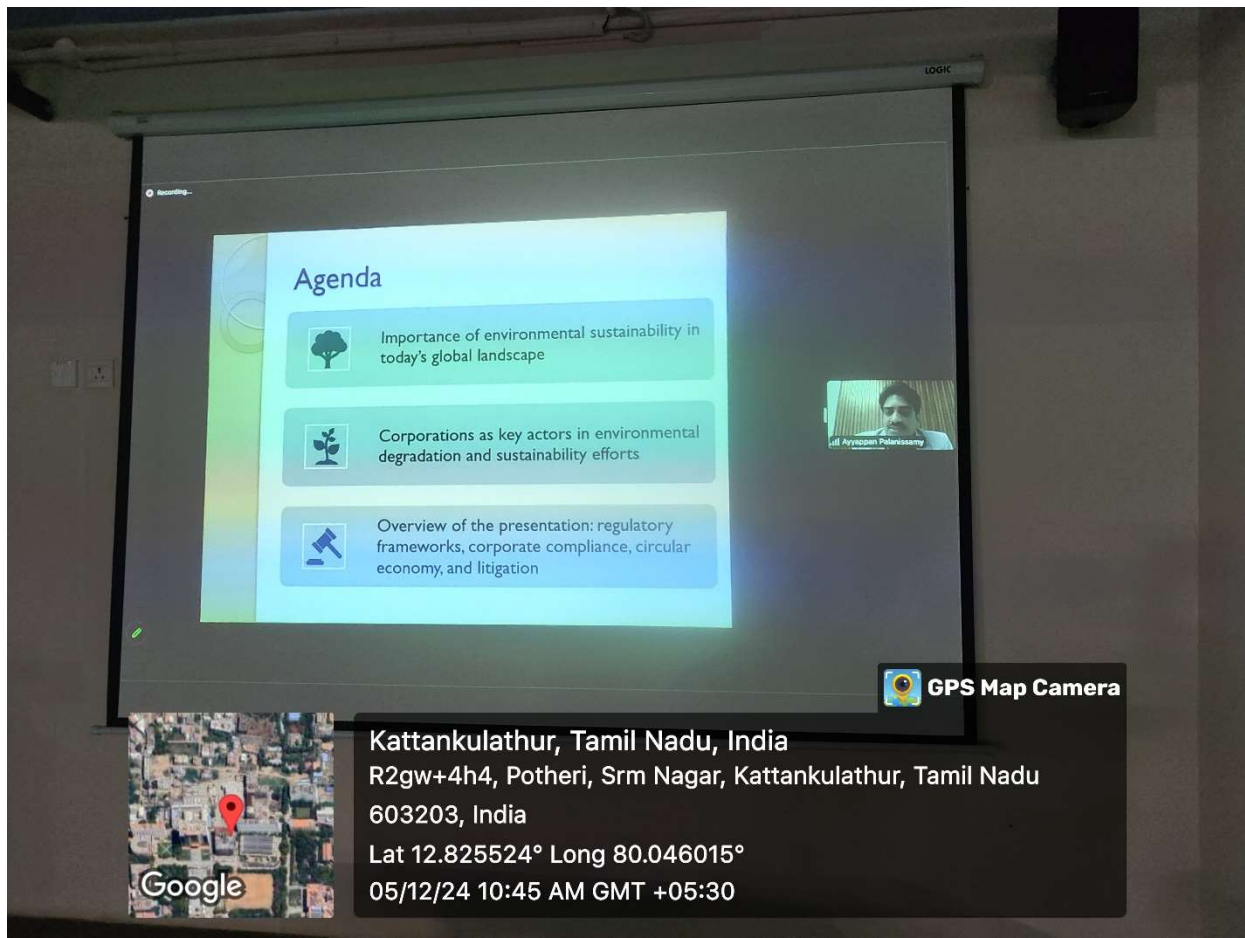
LOGIC

Recording...

Agenda

Importance of environmental sustainability in today's global landscape

Corporations as key actors in environmental degradation and sustainability efforts

Overview of the presentation: regulatory frameworks, corporate compliance, circular economy, and litigation

Ayyappan Palanissamy

GPS Map Camera

Google

Kattankulathur, Tamil Nadu, India
R2gw+4h4, Potheri, Srm Nagar, Kattankulathur, Tamil Nadu 603203, India
Lat 12.825524° Long 80.046015°
05/12/24 10:45 AM GMT +05:30